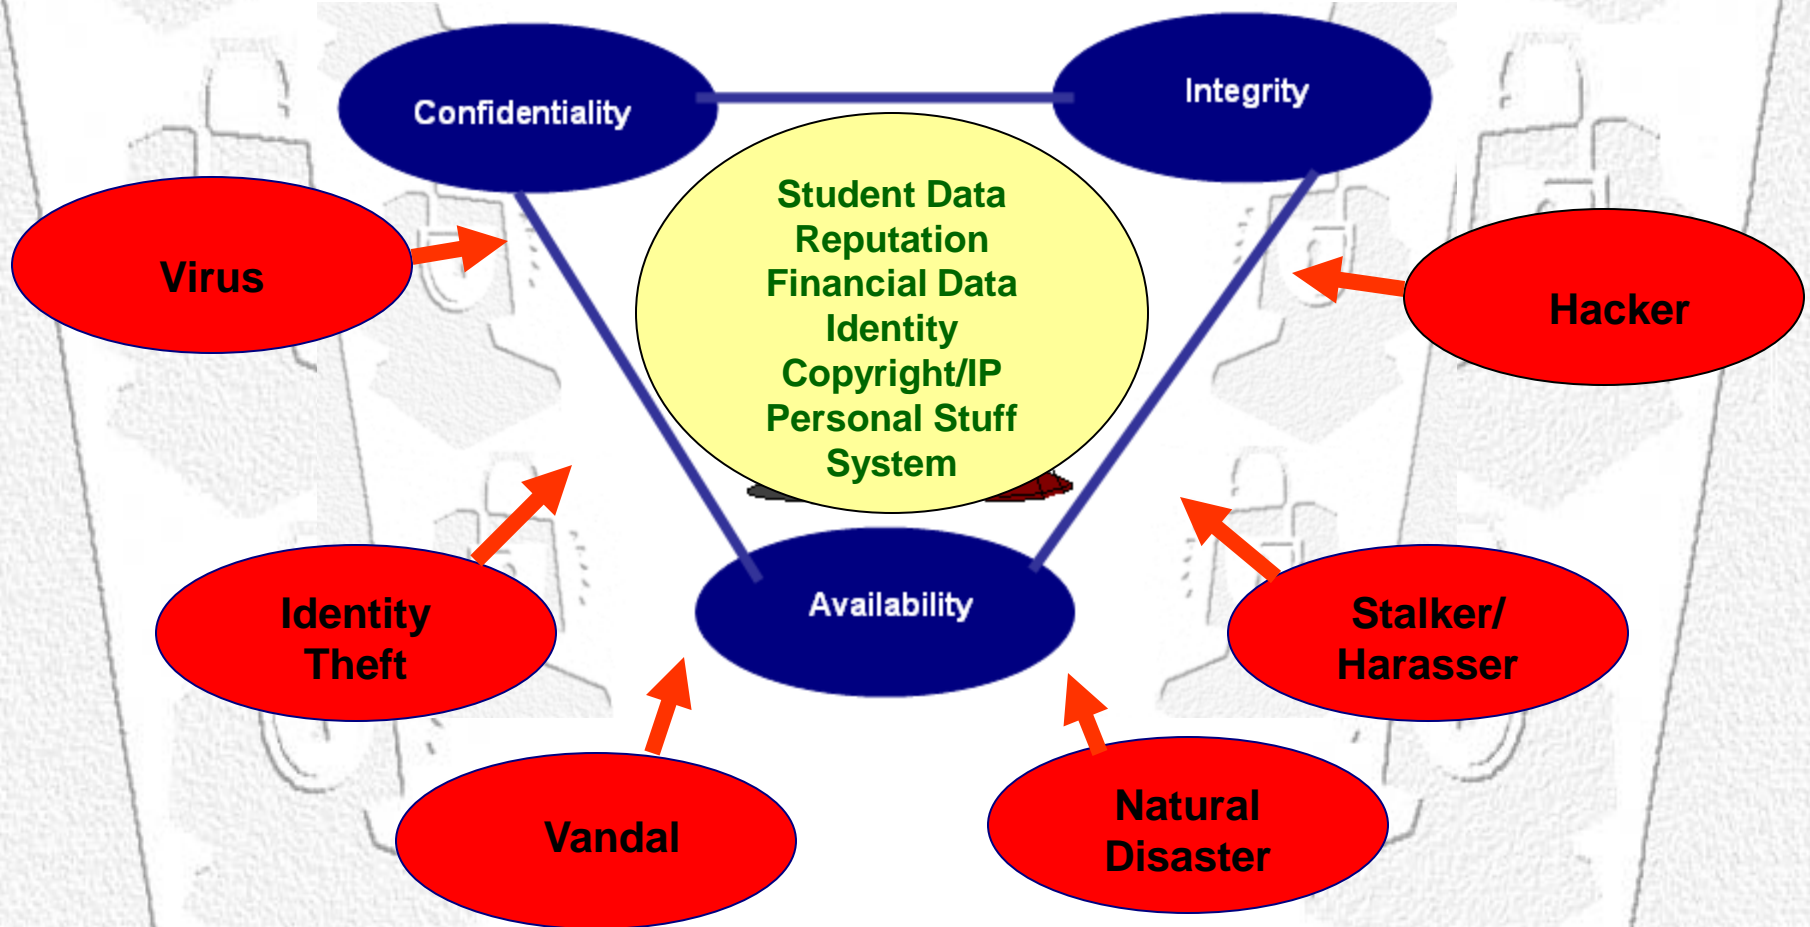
Confidentiality

Integrity

Student Data
Reputation
Financial Data
Identity
Copyright/IP
Personal Stuff
System

Virus

Hacker

Identity Theft

Availability

Stalker/ Harasser

Vandal

Natural Disaster